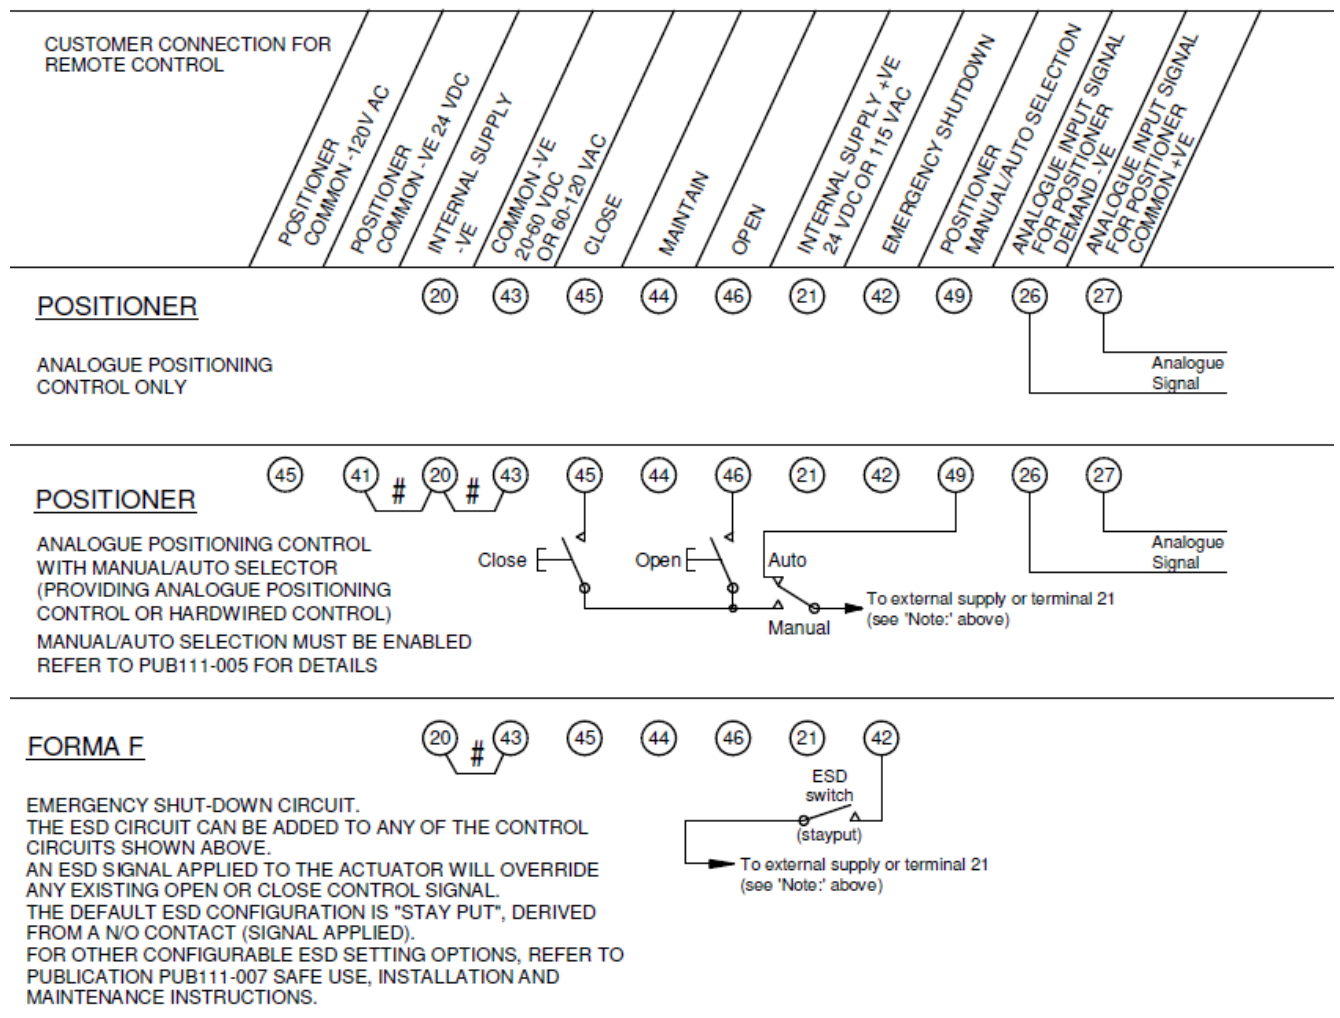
CUSTOMER CONNECTION FOR REMOTE CONTROL

POSITIONER COMMON -120V AC
POSITIONER COMMON -VE 24 VDC
INTERNAL SUPPLY -VE
COMMON -VE 20-60 VDC OR 60-120 VAC
CLOSE
MAINTAIN
OPEN
INTERNAL SUPPLY +VE 24 VDC OR 115 VAC
EMERGENCY SHUTDOWN
POSITIONER MANUAL/AUTO SELECTION
ANALOGUE INPUT SIGNAL FOR POSITIONER DEMAND -VE
ANALOGUE INPUT SIGNAL FOR POSITIONER COMMON +VE

POSITIONER

ANALOGUE POSITIONING CONTROL ONLY

20 43 45 44 46 21 42 49 26 27

Analogue Signal

POSITIONER

ANALOGUE POSITIONING CONTROL WITH MANUAL/AUTO SELECTOR (PROVIDING ANALOGUE POSITIONING CONTROL OR HARDWIRED CONTROL)
MANUAL/AUTO SELECTION MUST BE ENABLED REFER TO PUB111-005 FOR DETAILS

45 41 # 20 # 43 45 44 46 21 42 49 26 27

Close
Open
Auto
Manual
To external supply or terminal 21 (see 'Note:' above)
Analogue Signal

FORMA F

EMERGENCY SHUT-DOWN CIRCUIT.
THE ESD CIRCUIT CAN BE ADDED TO ANY OF THE CONTROL CIRCUITS SHOWN ABOVE.
AN ESD SIGNAL APPLIED TO THE ACTUATOR WILL OVERRIDE ANY EXISTING OPEN OR CLOSE CONTROL SIGNAL.
THE DEFAULT ESD CONFIGURATION IS "STAY PUT", DERIVED FROM A N/O CONTACT (SIGNAL APPLIED).
FOR OTHER CONFIGURABLE ESD SETTING OPTIONS, REFER TO PUBLICATION PUB111-007 SAFE USE, INSTALLATION AND MAINTENANCE INSTRUCTIONS.

20 # 43 45 44 46 21 42

ESD switch
(stayput)
To external supply or terminal 21 (see 'Note:' above)